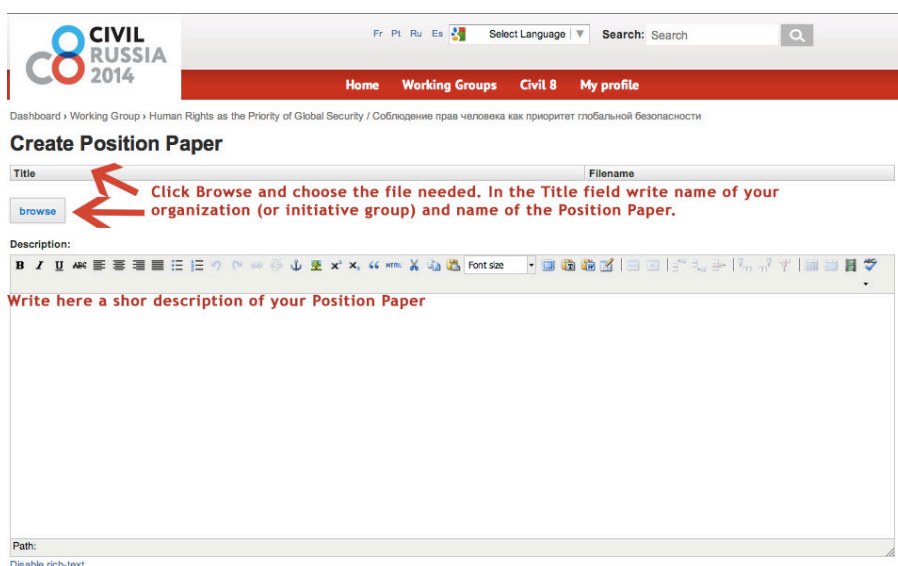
C8 CIVIL RUSSIA 2014

Fr Pt Ru Es Select Language Search: Search

Home Working Groups Civil 8 My profile

Dashboard › Working Group › Human Rights as the Priority of Global Security / Соблюдение прав человека как приоритет глобальной безопасности

Create Position Paper

| Title | Filename |
|---|---|

Click Browse and choose the file needed. In the Title field write name of your organization (or initiative group) and name of the Position Paper.

browse

Description:

B I U ABC HTML Font size

Write here a shor description of your Position Paper

Path:

Disable rich-text